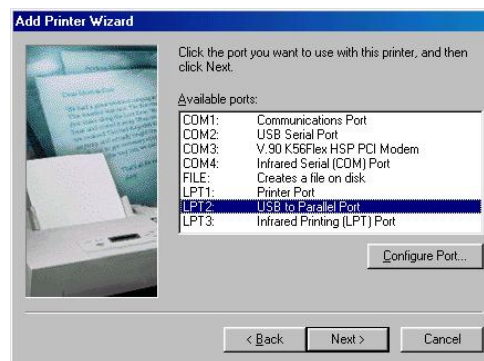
Add Printer Wizard

Click the port you want to use with this printer, and then click Next.

Available ports:

| | |
|---|---|
| COM1: | Communications Port |
| COM2: | USB Serial Port |
| COM3: | V.90 K56Flex HSP PCI Modem |
| COM4: | Infrared Serial (COM) Port |
| FILE: | Creates a file on disk |
| LPT1: | Printer Port |
| LPT2: | USB to Parallel Port |
| LPT3: | Infrared Printing (LPT) Port |

Configure Port...

< Back Next > Cancel